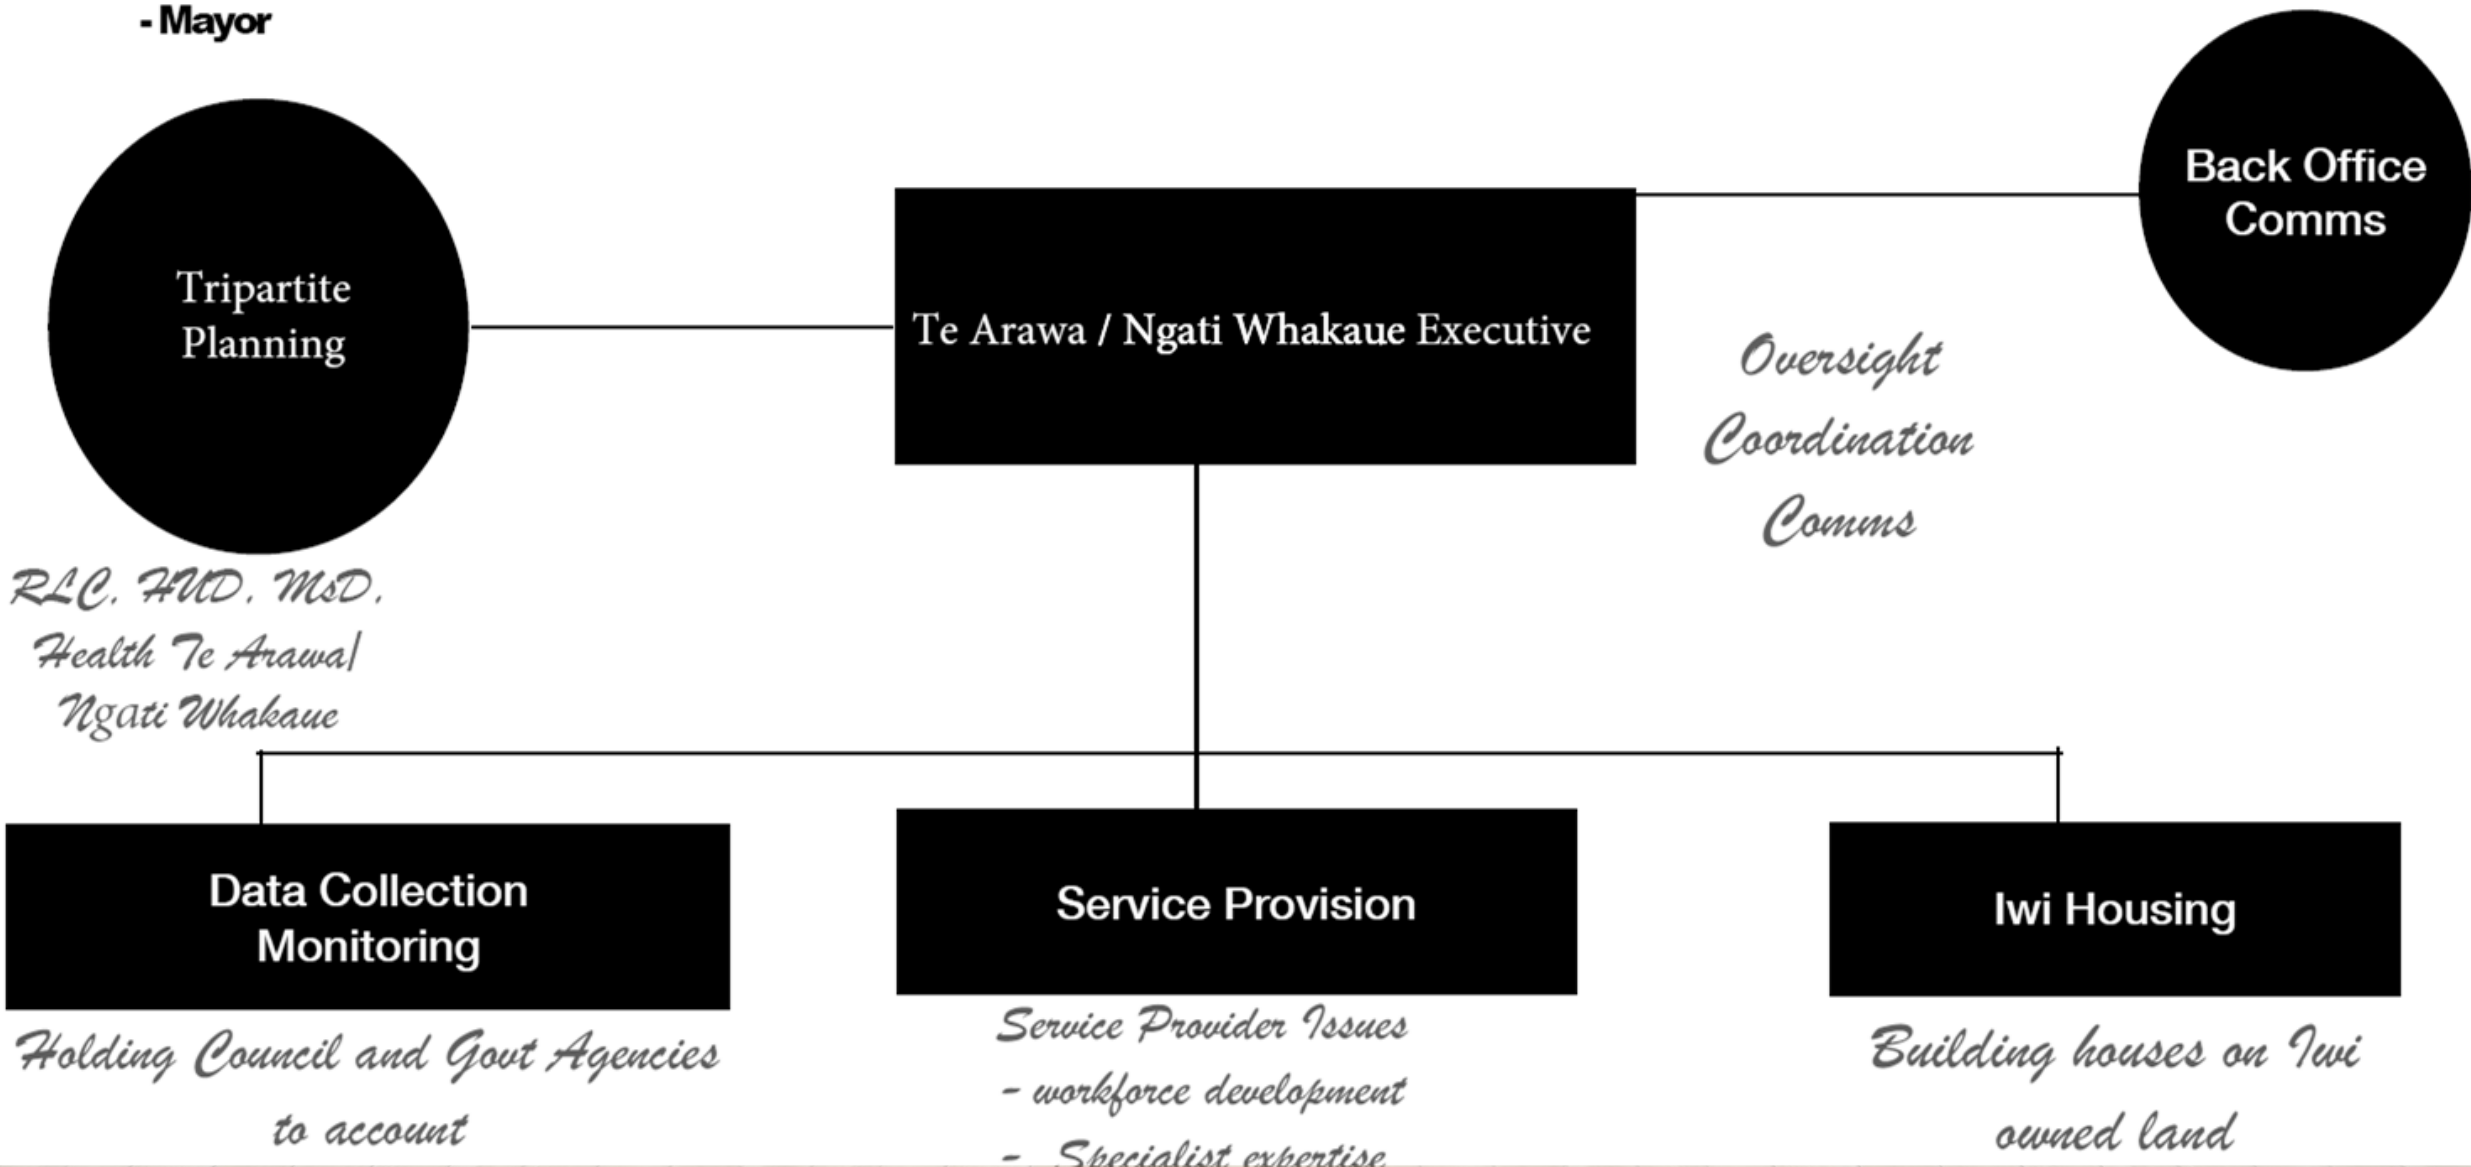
- Mayor

Tripartite Planning

Te Arawa / Ngati Whakaue Executive

Back Office Comms

Oversight
Coordination
Comms

RLC, HUD, MsD, Health Te Arawa/ Ngati Whakaue

Data Collection Monitoring

Service Provision

Iwi Housing

Holding Council and Govt Agencies to account

Service Provider Issues
- workforce development
- Specialist expertise

Building houses on Iwi owned land